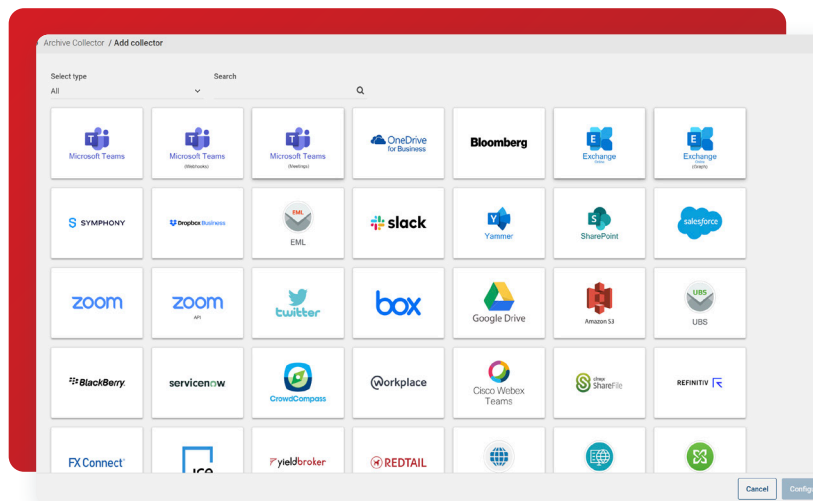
Archive Collector / Add collector

Select type
All

Search

Microsoft Teams

Microsoft Teams
(Webhooks)

Microsoft Teams
(Meetings)

OneDrive for Business

Bloomberg

Exchange
Online

Exchange
Online
(Simple)

SYMPHONY

Dropbox Business

EML
EML

slack

Yammer

SharePoint

salesforce

zoom

zoom
API

twitter

box

Google Drive

Amazon S3

UBS
UBS

BlackBerry

servicenow

CrowdCompass

Workplace

Cisco Webex Teams

citrix ShareFile

REFINITIV

FX Connect

ice

yieldbroker

REDTAIL

Cancel

Configure